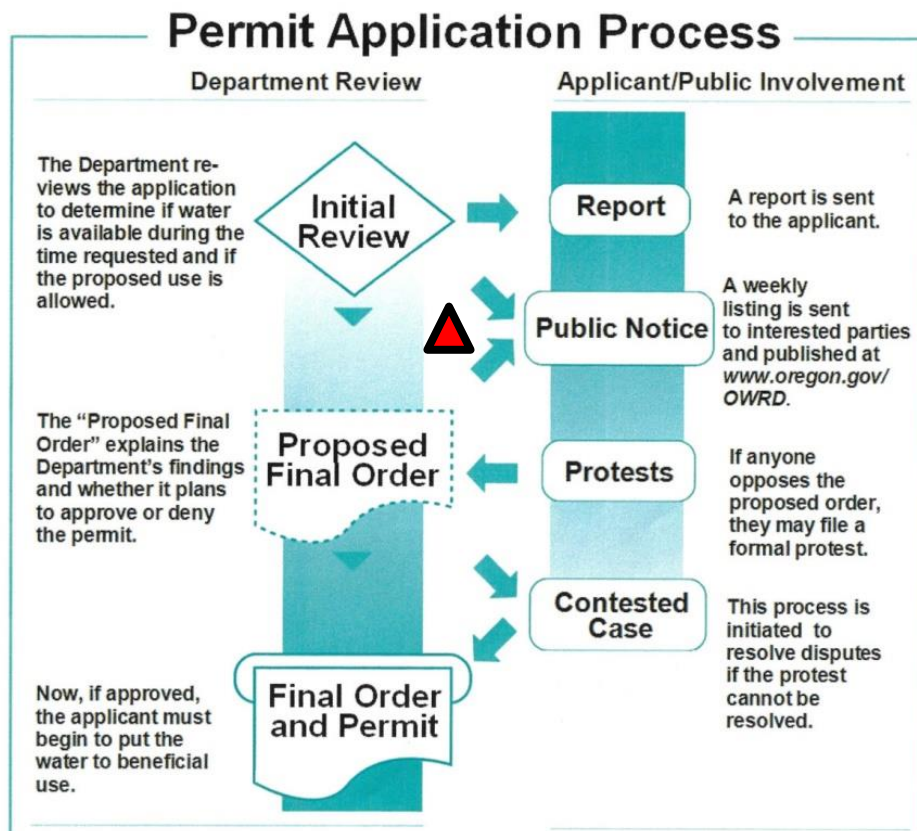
Permit Application Process

Department Review

Applicant/Public Involvement

The Department reviews the application to determine if water is available during the time requested and if the proposed use is allowed.

Initial Review

Report

A report is sent to the applicant.

Public Notice

A weekly listing is sent to interested parties and published at www.oregon.gov/OWRD.

The "Proposed Final Order" explains the Department's findings and whether it plans to approve or deny the permit.

Proposed Final Order

Protests

If anyone opposes the proposed order, they may file a formal protest.

Contested Case

This process is initiated to resolve disputes if the protest cannot be resolved.

Now, if approved, the applicant must begin to put the water to beneficial use.

Final Order and Permit